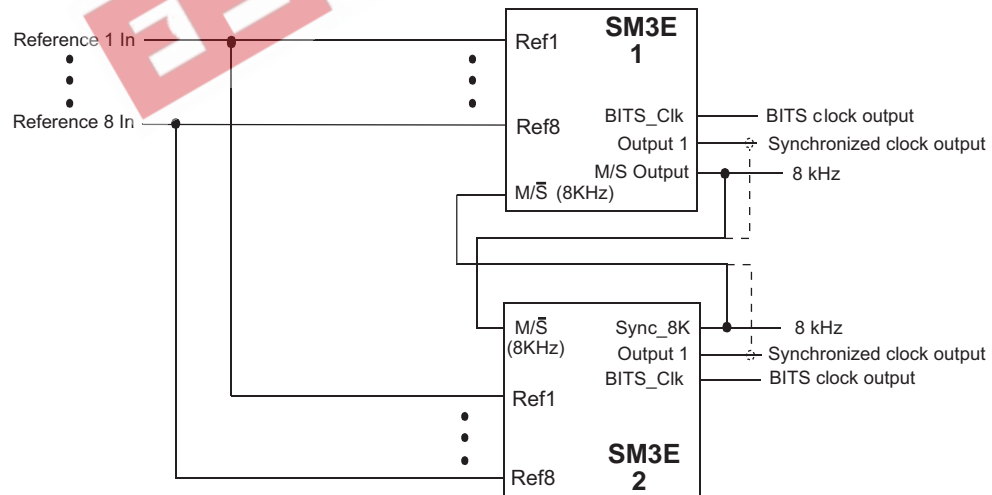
Reference 1 In
Reference 8 In
SM3E
1
Ref1
Ref8
BITS_Clk
Output 1
M/S Output
M/$\overline{S}$ (8KHz)
BITS clock output
Synchronized clock output
8 kHz
M/$\overline{S}$
(8KHz)
Sync_8K
Output 1
BITS_Clk
8 kHz
Synchronized clock output
BITS clock output
Ref1
Ref8
SM3E
2